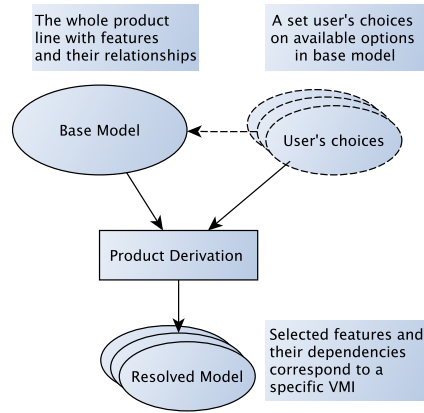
The whole product line with features and their relationships

A set user's choices on available options in base model

Base Model

User's choices

Product Derivation

Resolved Model

Selected features and their dependencies correspond to a specific VMI